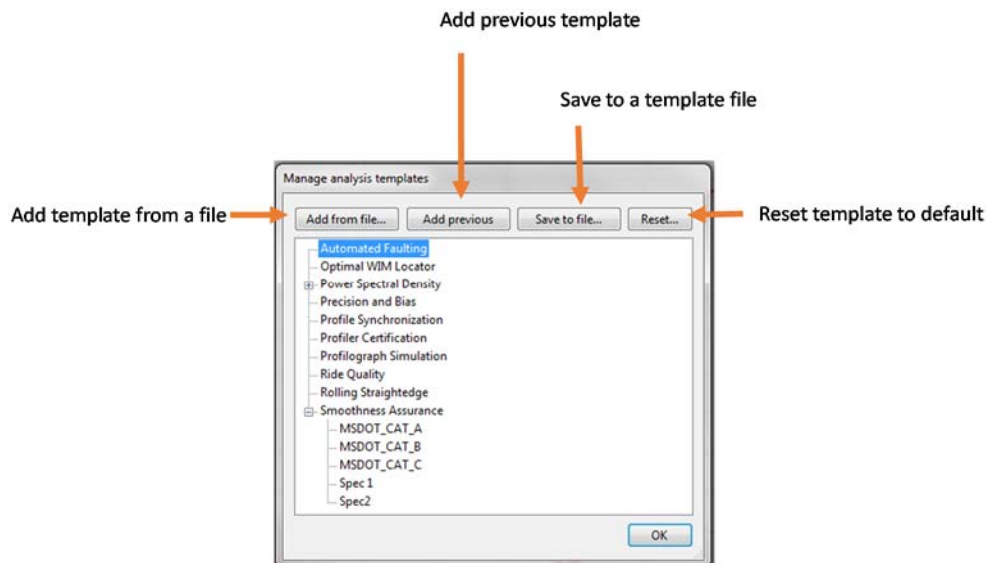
Add previous template

Save to a template file

Manage analysis templates

Add template from a file

Add from file...

Add previous

Save to file...

Reset...

Reset template to default

Automated Faulting
Optimal WIM Locator
Power Spectral Density
Precision and Bias
Profile Synchronization
Profiler Certification
Profilograph Simulation
Ride Quality
Rolling Straightedge
Smoothness Assurance
MSDOT_CAT_A
MSDOT_CAT_B
MSDOT_CAT_C
Spec 1
Spec2

OK